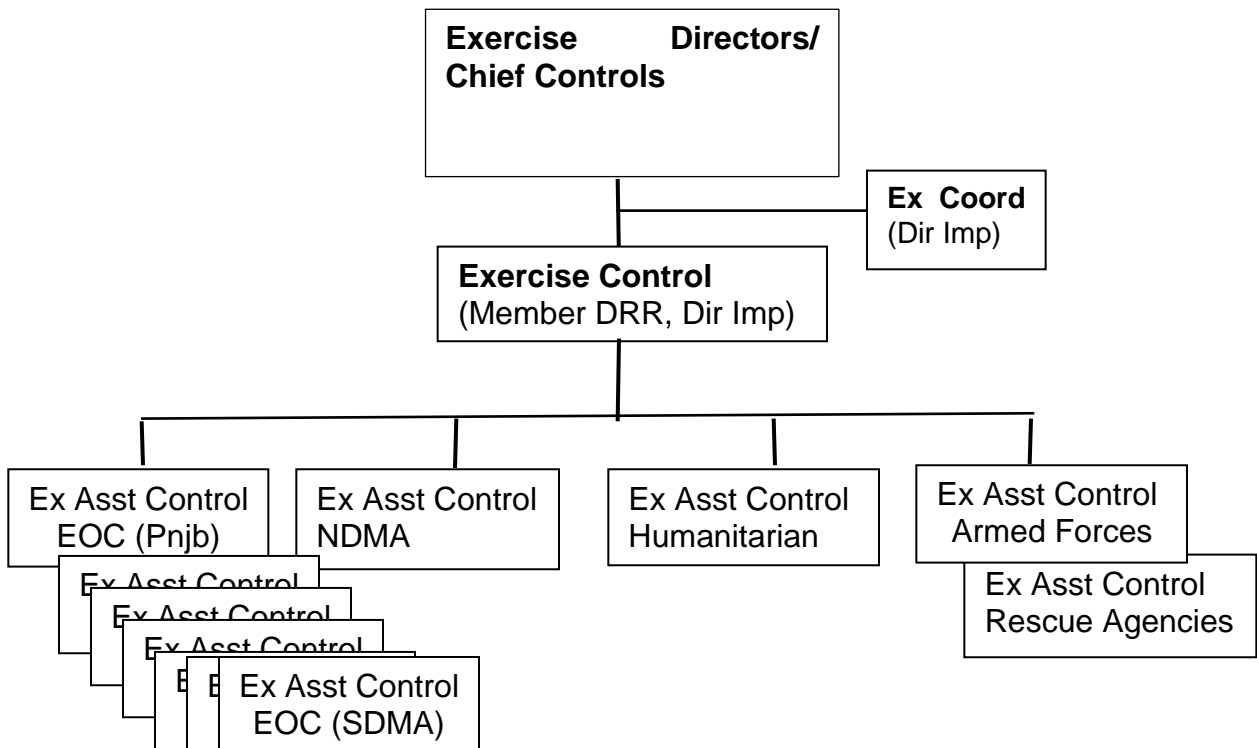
Exercise Directors/ Chief Controls

Ex Coord
(Dir Imp)

Exercise Control
(Member DRR, Dir Imp)

Ex Asst Control
EOC (Pnjb)

Ex Asst Control

Ex Asst Control

Ex Asst Control

E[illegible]

E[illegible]

Ex Asst Control
EOC (SDMA)

Ex Asst Control
NDMA

Ex Asst Control
Humanitarian

Ex Asst Control
Armed Forces

Ex Asst Control
Rescue Agencies